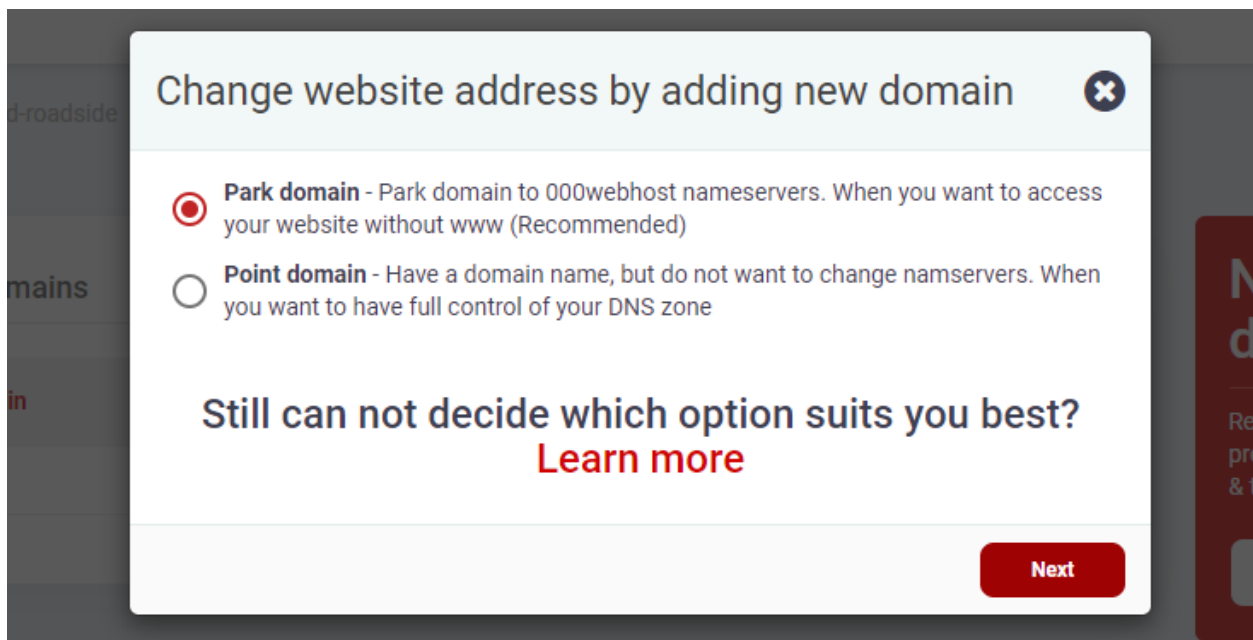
d-roadside

mains

in

Change website address by adding new domain

Park domain - Park domain to 000webhost nameservers. When you want to access your website without www (Recommended)

Point domain - Have a domain name, but do not want to change namservers. When you want to have full control of your DNS zone

Still can not decide which option suits you best?
Learn more

Next

N
d

Re
pr
& t